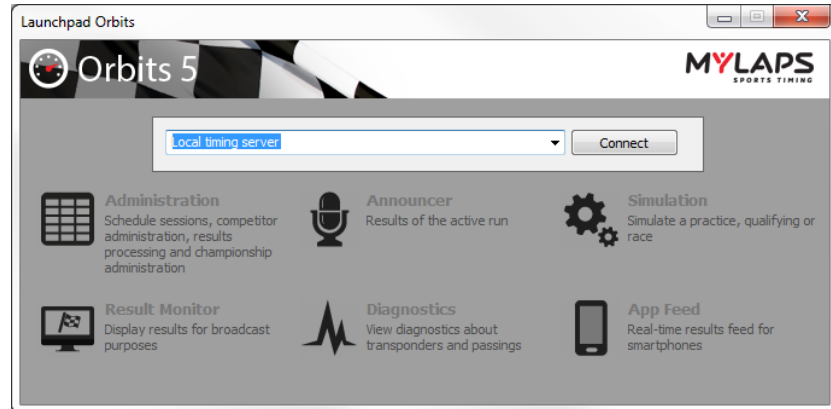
Launchpad Orbits

Orbits 5

MYLAPS SPORTS TIMING

Local timing server

Connect

Administration
Schedule sessions, competitor administration, results processing and championship administration

Announcer
Results of the active run

Simulation
Simulate a practice, qualifying or race

Result Monitor
Display results for broadcast purposes

Diagnostics
View diagnostics about transponders and passings

App Feed
Real-time results feed for smartphones